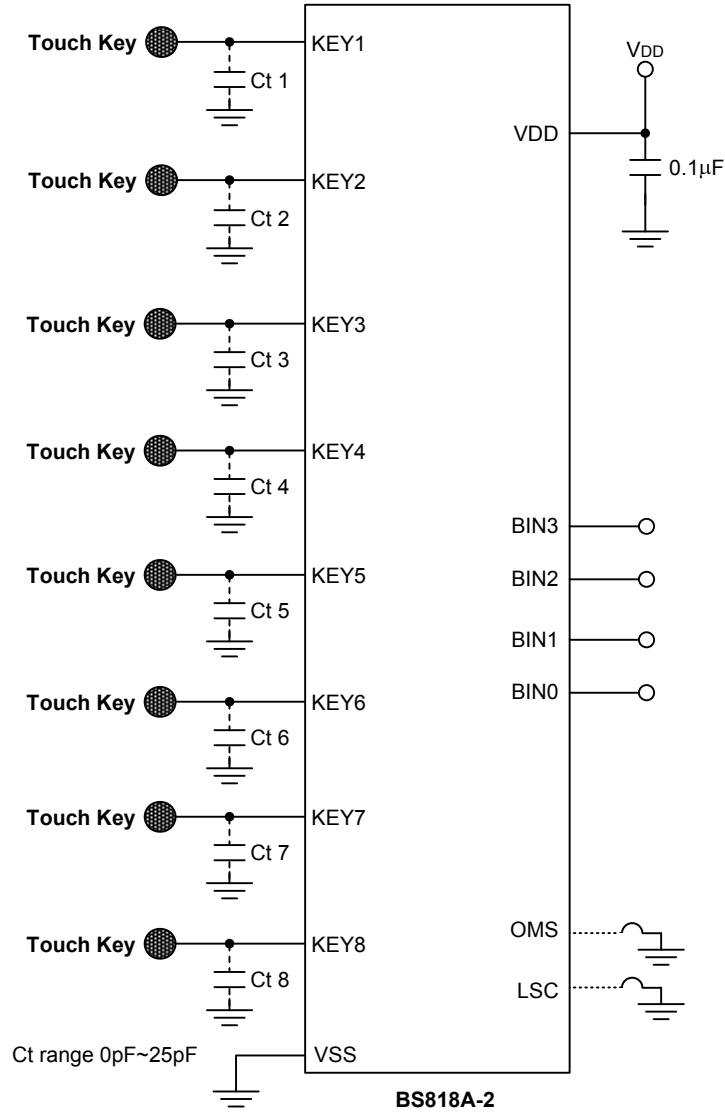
Touch Key
KEY1
Ct 1
$V_{DD}$
VDD
0.1μF
Touch Key
KEY2
Ct 2
Touch Key
KEY3
Ct 3
Touch Key
KEY4
Ct 4
BIN3
Touch Key
KEY5
Ct 5
BIN2
BIN1
Touch Key
KEY6
Ct 6
BIN0
Touch Key
KEY7
Ct 7
Touch Key
KEY8
Ct 8
OMS
LSC
Ct range 0pF~25pF
VSS
BS818A-2